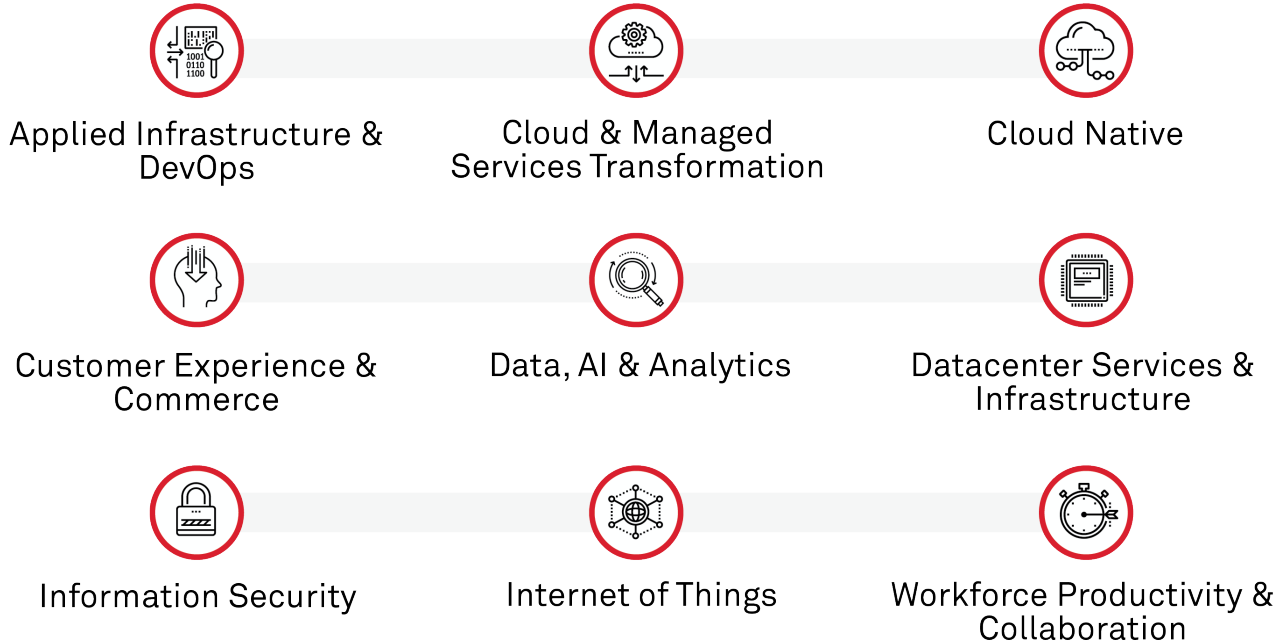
1001
0110
1100

Applied Infrastructure & DevOps

Cloud & Managed Services Transformation

Cloud Native

Customer Experience & Commerce

Data, AI & Analytics

Datacenter Services & Infrastructure

Information Security

Internet of Things

Workforce Productivity & Collaboration